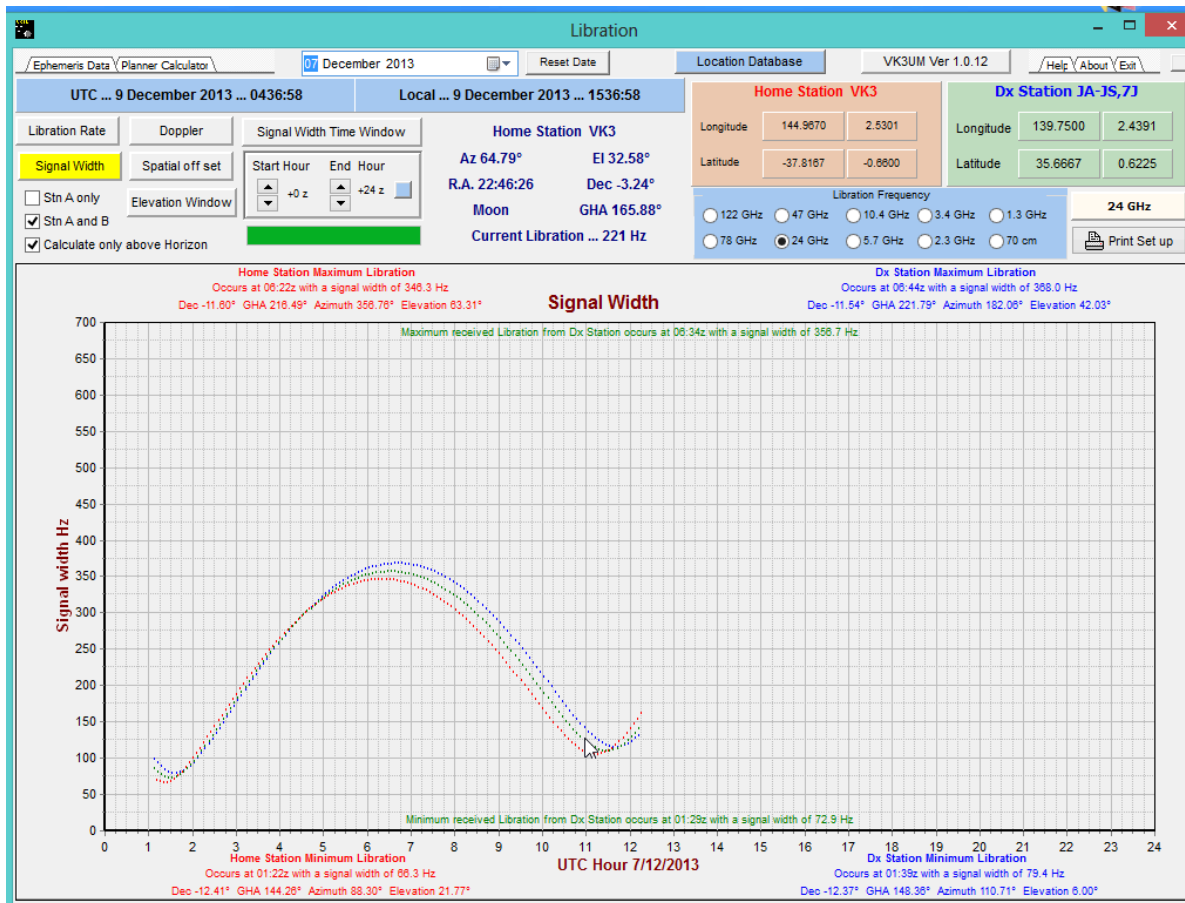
Libration

Ephemeris Data | Planner Calculator | 07 December 2013 | Reset Date | Location Database | VK3UM Ver 1.0.12 | Help | About | Exit

UTC ... 9 December 2013 ... 0436:58 | Local ... 9 December 2013 ... 1536:58

Home Station VK3
Longitude 144.9670 2.5301
Latitude -37.8167 -0.6600

Dx Station JA-JS,7J
Longitude 139.7500 2.4391
Latitude 35.6667 0.6225

Libration Rate | Doppler | Signal Width Time Window
Signal Width | Spatial off set
Stn A only
Stn A and B
Elevation Window
Calculate only above Horizon
Start Hour | End Hour
+0 z | +24 z

Home Station VK3
Az 64.79° El 32.58°
R.A. 22:46:26 Dec -3.24°
Moon GHA 165.88°
Current Libration ... 221 Hz

Libration Frequency
122 GHz | 47 GHz | 10.4 GHz | 3.4 GHz | 1.3 GHz
78 GHz | 24 GHz | 5.7 GHz | 2.3 GHz | 70 cm
24 GHz
Print Set up

Home Station Maximum Libration
Occurs at 06:22z with a signal width of 346.3 Hz
Dec -11.60° GHA 216.49° Azimuth 356.76° Elevation 63.31°

Signal Width

Dx Station Maximum Libration
Occurs at 06:44z with a signal width of 368.0 Hz
Dec -11.54° GHA 221.79° Azimuth 182.06° Elevation 42.03°

Maximum received Libration from Dx Station occurs at 06:34z with a signal width of 356.7 Hz

Signal width Hz
700 650 600 550 500 450 400 350 300 250 200 150 100 50 0

Minimum received Libration from Dx Station occurs at 01:29z with a signal width of 72.9 Hz

0 1 2 3 4 5 6 7 8 9 10 11 12 13 14 15 16 17 18 19 20 21 22 23 24
UTC Hour 7/12/2013

Home Station Minimum Libration
Occurs at 01:22z with a signal width of 66.3 Hz
Dec -12.41° GHA 144.26° Azimuth 88.30° Elevation 21.77°

Dx Station Minimum Libration
Occurs at 01:39z with a signal width of 79.4 Hz
Dec -12.37° GHA 148.36° Azimuth 110.71° Elevation 6.00°